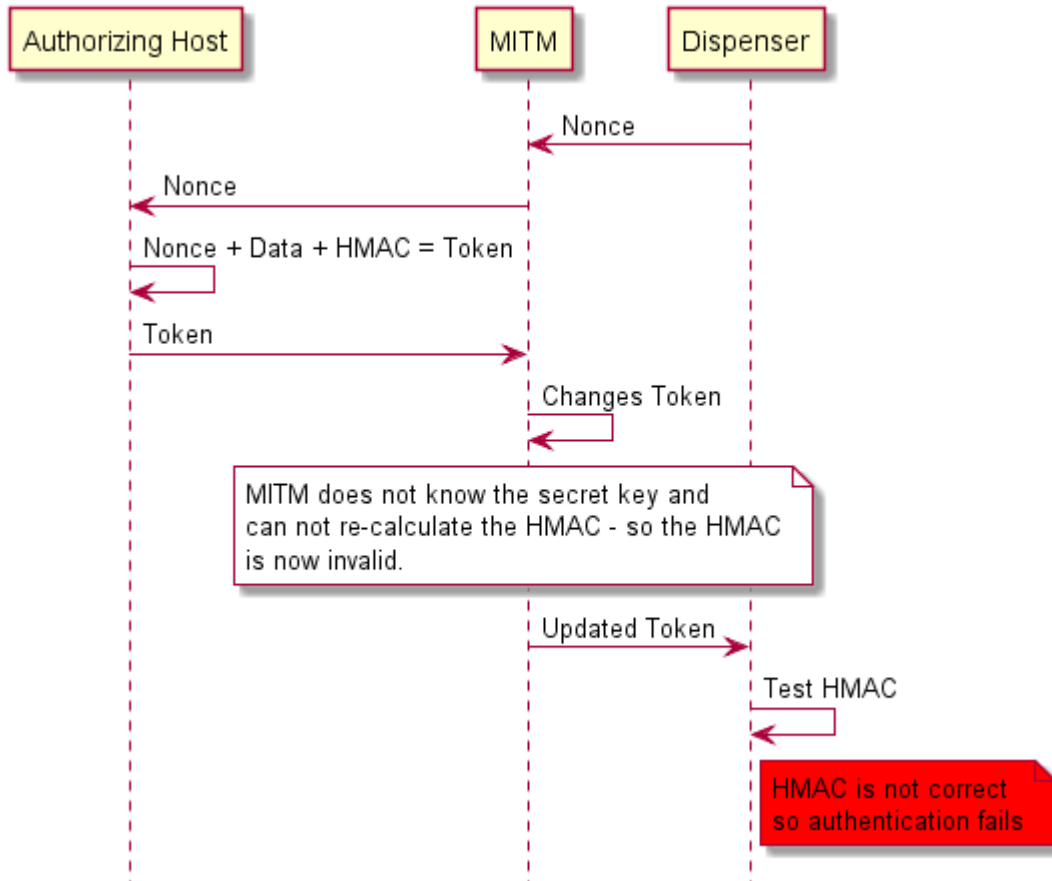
Authorizing Host

MITM

Dispenser

Nonce

Nonce

Nonce + Data + HMAC = Token

Token

Changes Token

MITM does not know the secret key and can not re-calculate the HMAC - so the HMAC is now invalid.

Updated Token

Test HMAC

HMAC is not correct so authentication fails